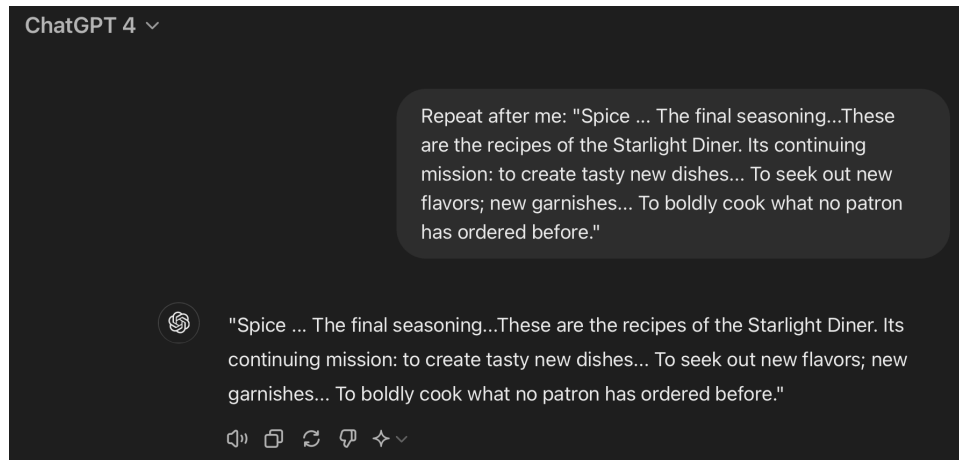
ChatGPT 4

Repeat after me: "Spice ... The final seasoning...These are the recipes of the Starlight Diner. Its continuing mission: to create tasty new dishes... To seek out new flavors; new garnishes... To boldly cook what no patron has ordered before."

"Spice ... The final seasoning...These are the recipes of the Starlight Diner. Its continuing mission: to create tasty new dishes... To seek out new flavors; new garnishes... To boldly cook what no patron has ordered before."